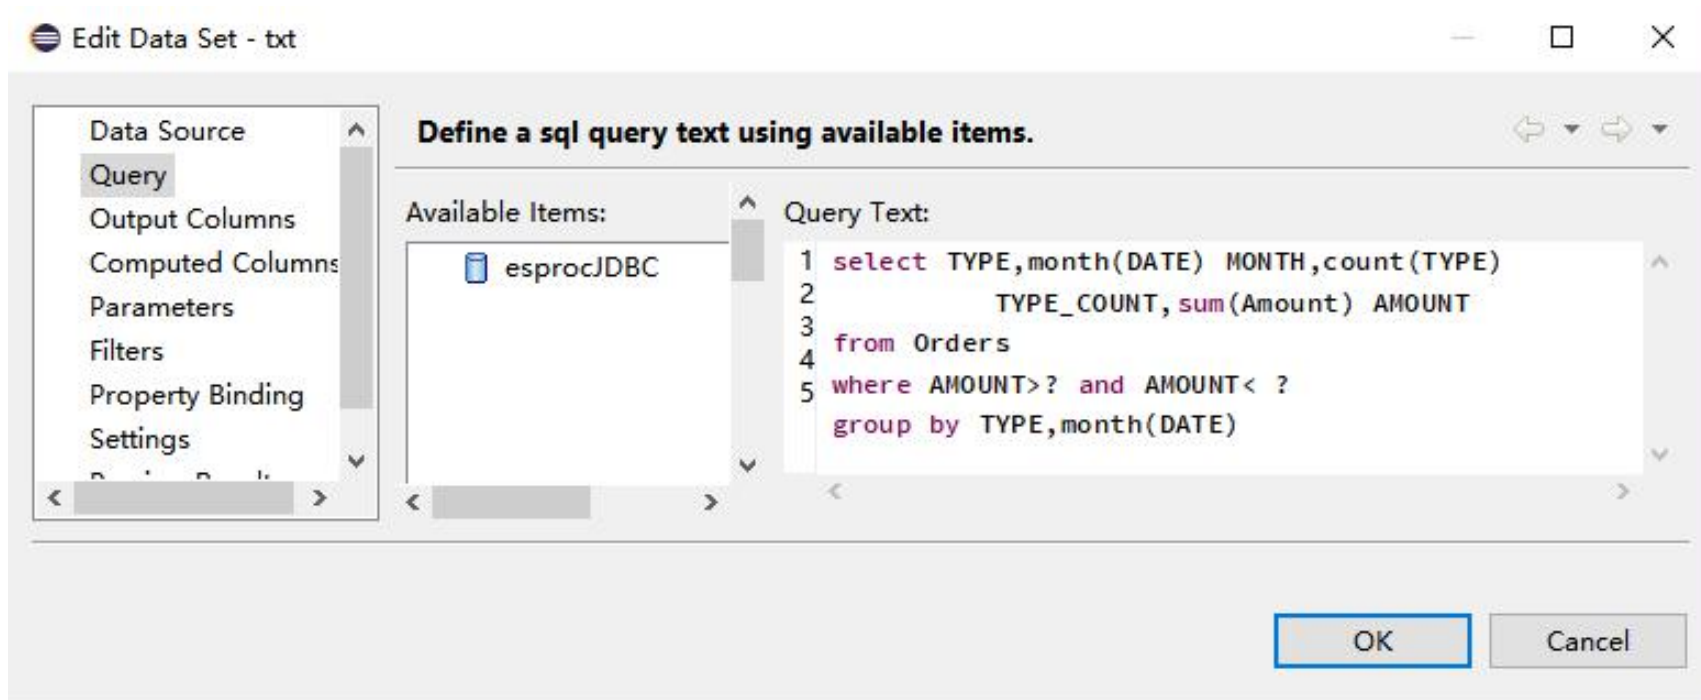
Edit Data Set - txt

Data Source
Query
Output Columns
Computed Columns
Parameters
Filters
Property Binding
Settings
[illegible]

Define a sql query text using available items.

Available Items:
esprocJDBC

Query Text:
1 select TYPE,month(DATE) MONTH,count(TYPE)
2 TYPE_COUNT,sum(Amount) AMOUNT
3 from Orders
4 where AMOUNT>? and AMOUNT< ?
5 group by TYPE,month(DATE)

OK
Cancel